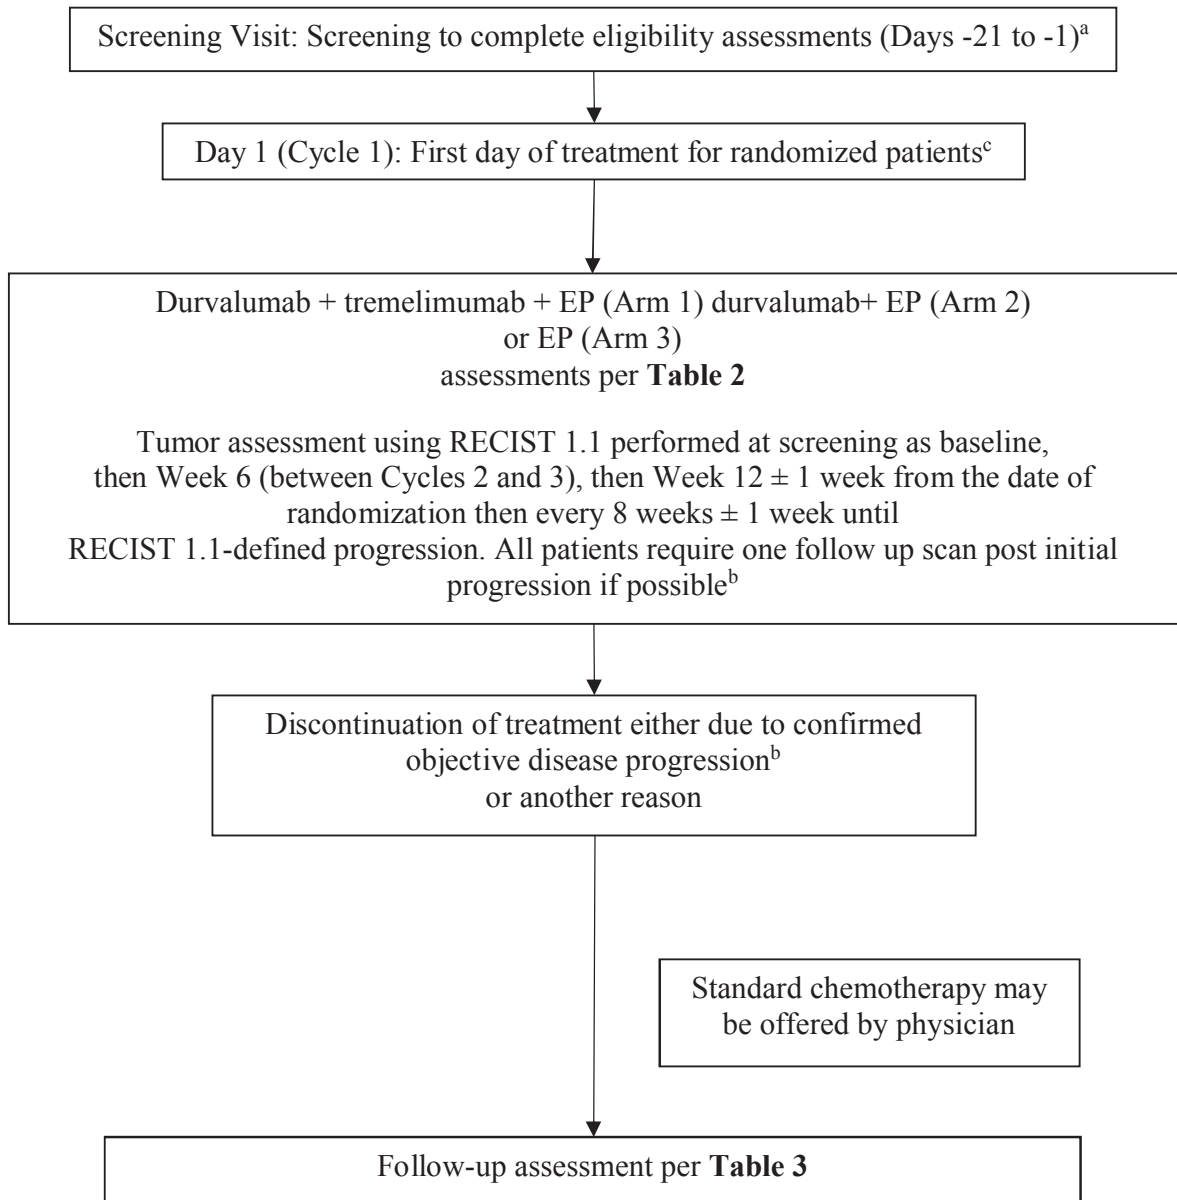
Screening Visit: Screening to complete eligibility assessments (Days -21 to -1)$^{a}$

Day 1 (Cycle 1): First day of treatment for randomized patients$^{c}$

Durvalumab + tremelimumab + EP (Arm 1) durvalumab+ EP (Arm 2) or EP (Arm 3) assessments per **Table 2**

Tumor assessment using RECIST 1.1 performed at screening as baseline, then Week 6 (between Cycles 2 and 3), then Week 12 $\pm$ 1 week from the date of randomization then every 8 weeks $\pm$ 1 week until RECIST 1.1-defined progression. All patients require one follow up scan post initial progression if possible$^{b}$

Discontinuation of treatment either due to confirmed objective disease progression$^{b}$ or another reason

Standard chemotherapy may be offered by physician

Follow-up assessment per **Table 3**